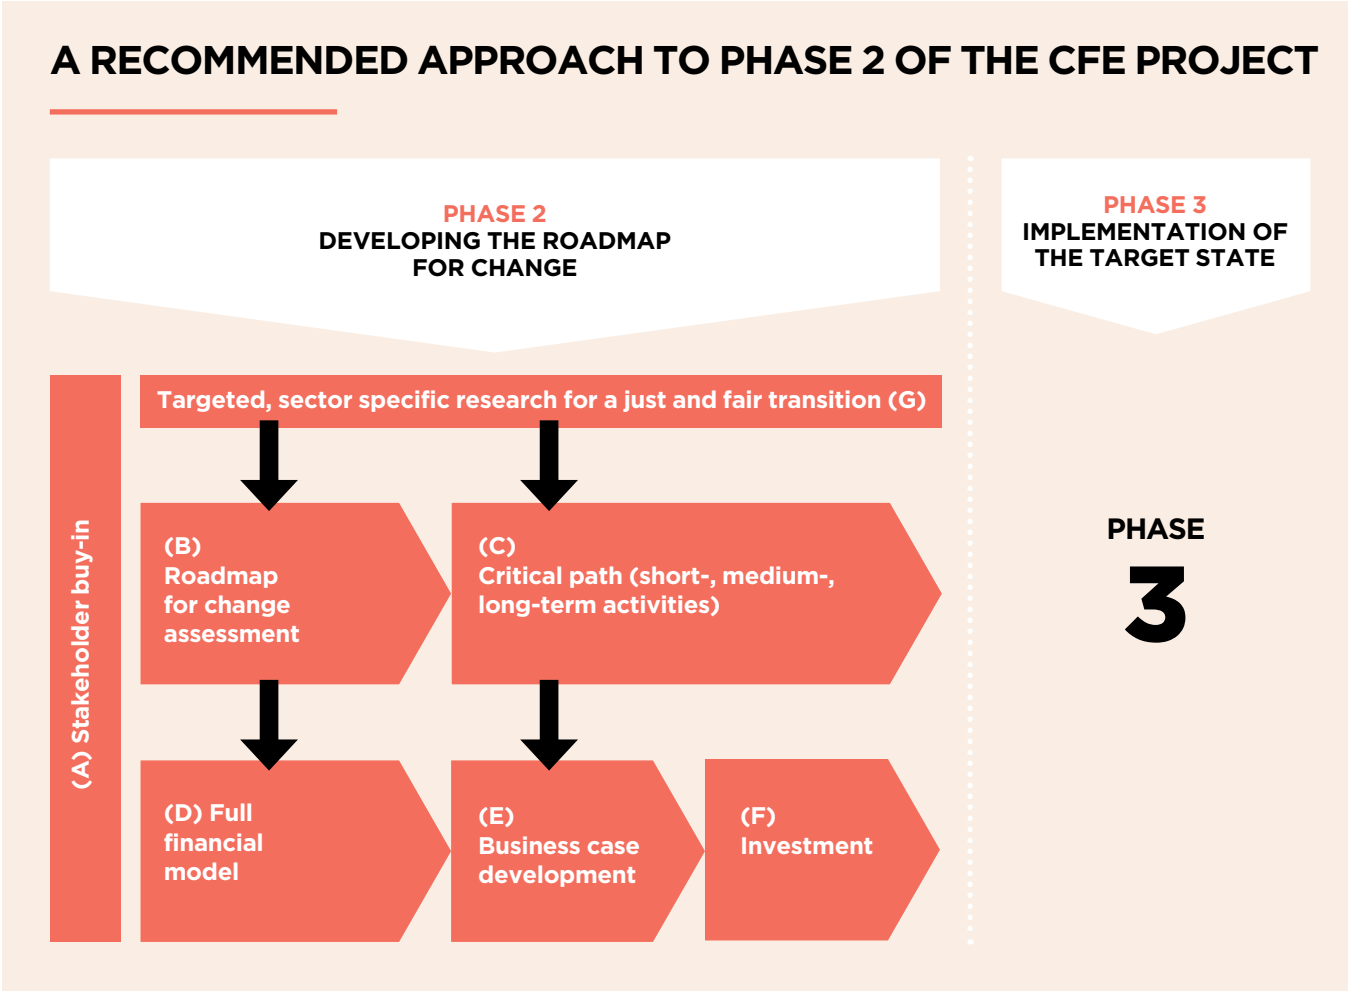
A RECOMMENDED APPROACH TO PHASE 2 OF THE CFE PROJECT

PHASE 2
DEVELOPING THE ROADMAP FOR CHANGE

PHASE 3
IMPLEMENTATION OF THE TARGET STATE

(A) Stakeholder buy-in

Targeted, sector specific research for a just and fair transition (G)

(B)
Roadmap for change assessment

(C)
Critical path (short-, medium-, long-term activities)

(D) Full financial model

(E)
Business case development

(F)
Investment

PHASE
3